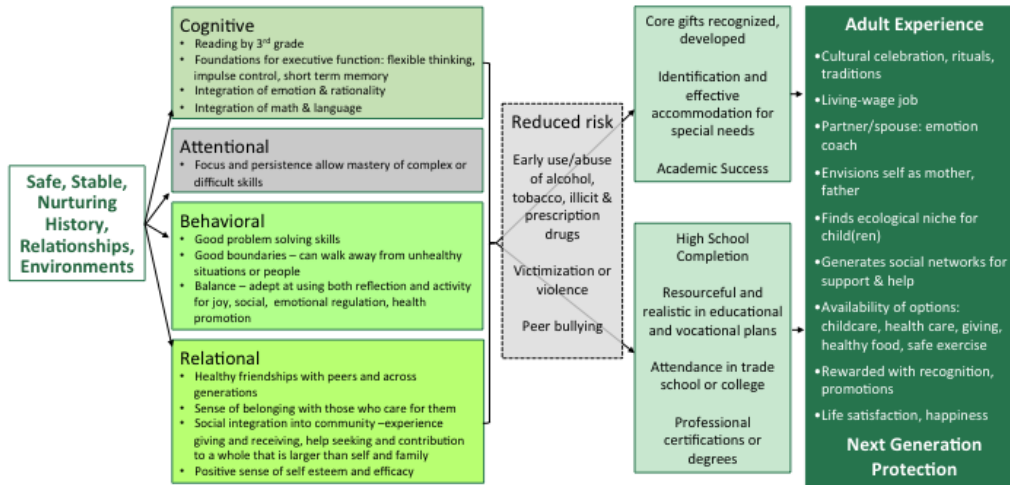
Safe, Stable, Nurturing History, Relationships, Environments

Cognitive
• Reading by 3$^{rd}$ grade
• Foundations for executive function: flexible thinking, impulse control, short term memory
• Integration of emotion & rationality
• Integration of math & language

Attentional
• Focus and persistence allow mastery of complex or difficult skills

Behavioral
• Good problem solving skills
• Good boundaries – can walk away from unhealthy situations or people
• Balance – adept at using both reflection and activity for joy, social, emotional regulation, health promotion

Relational
• Healthy friendships with peers and across generations
• Sense of belonging with those who care for them
• Social integration into community –experience giving and receiving, help seeking and contribution to a whole that is larger than self and family
• Positive sense of self esteem and efficacy

Reduced risk

Early use/abuse of alcohol, tobacco, illicit & prescription drugs

Victimization or violence

Peer bullying

Core gifts recognized, developed

Identification and effective accommodation for special needs

Academic Success

High School Completion

Resourceful and realistic in educational and vocational plans

Attendance in trade school or college

Professional certifications or degrees

Adult Experience
•Cultural celebration, rituals, traditions
•Living-wage job
•Partner/spouse: emotion coach
•Envisions self as mother, father
•Finds ecological niche for child(ren)
•Generates social networks for support & help
•Availability of options: childcare, health care, giving, healthy food, safe exercise
•Rewarded with recognition, promotions
•Life satisfaction, happiness

Next Generation Protection